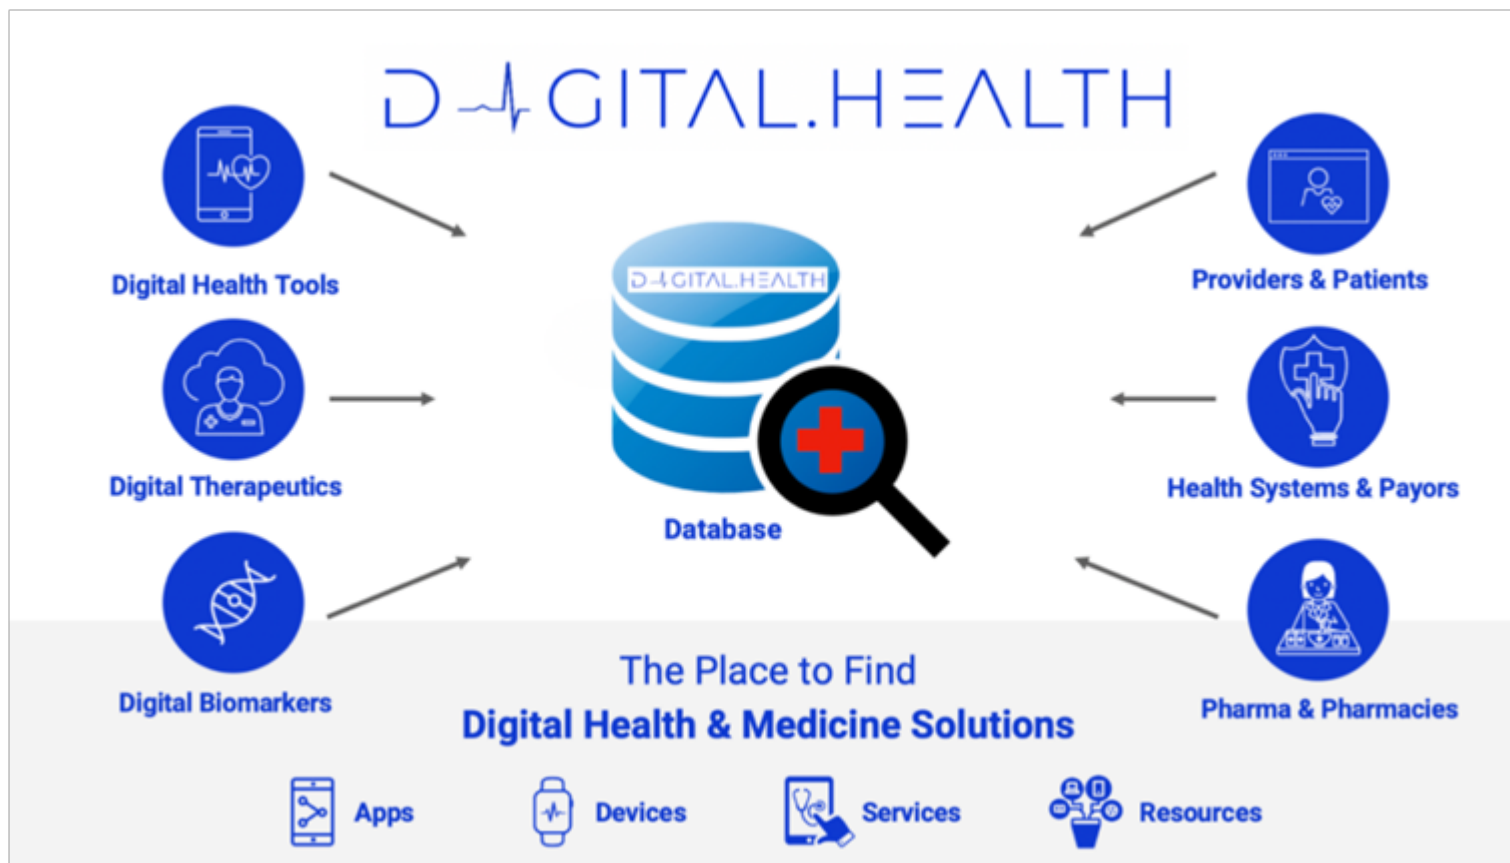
D-IGITAL.HEALTH

Digital Health Tools

Providers & Patients

D-IGITAL.HEALTH

Database

Digital Therapeutics

Health Systems & Payors

Digital Biomarkers

Pharma & Pharmacies

The Place to Find
Digital Health & Medicine Solutions

Apps Devices Services Resources